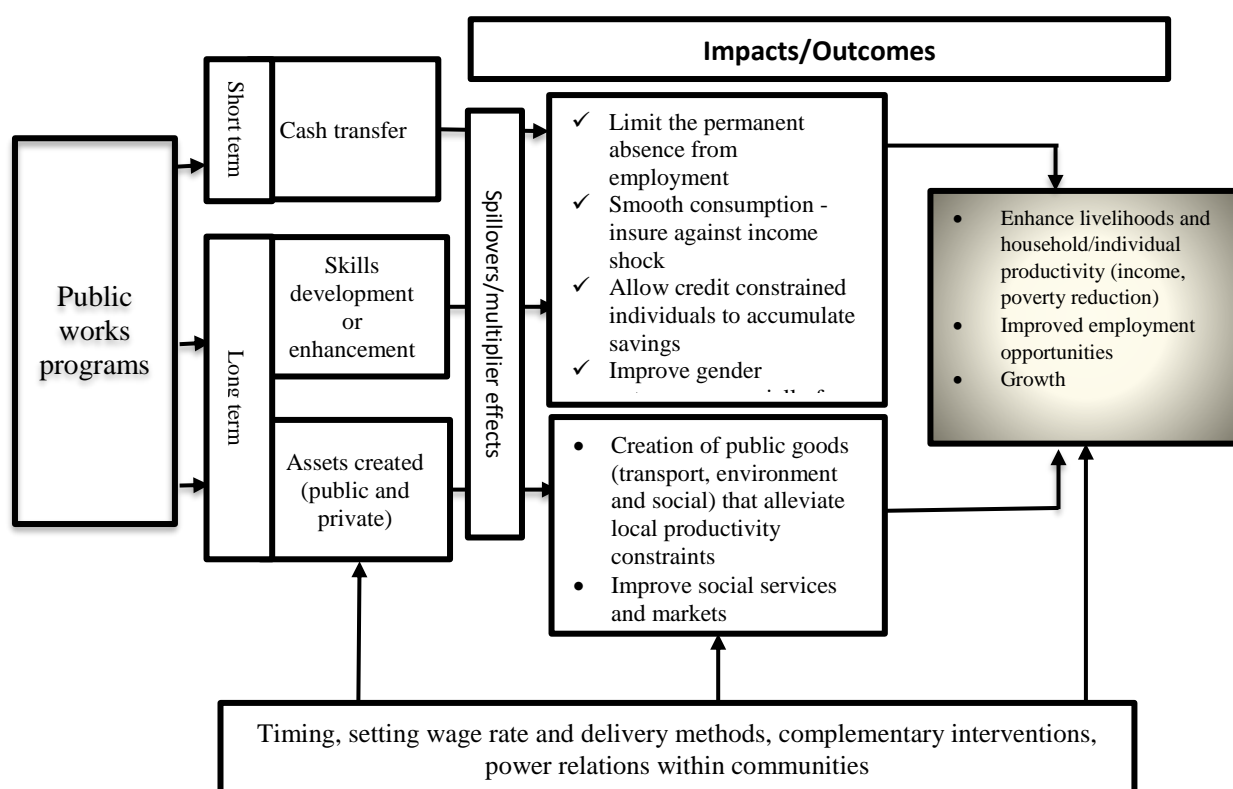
Impacts/Outcomes

Public works programs

Short term

Cash transfer

Long term

Skills development or enhancement

Assets created (public and private)

Spillovers/multiplier effects

✓ Limit the permanent absence from employment
✓ Smooth consumption - insure against income shock
✓ Allow credit constrained individuals to accumulate savings
✓ Improve gender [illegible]

• Creation of public goods (transport, environment and social) that alleviate local productivity constraints
• Improve social services and markets

• Enhance livelihoods and household/individual productivity (income, poverty reduction)
• Improved employment opportunities
• Growth

Timing, setting wage rate and delivery methods, complementary interventions, power relations within communities